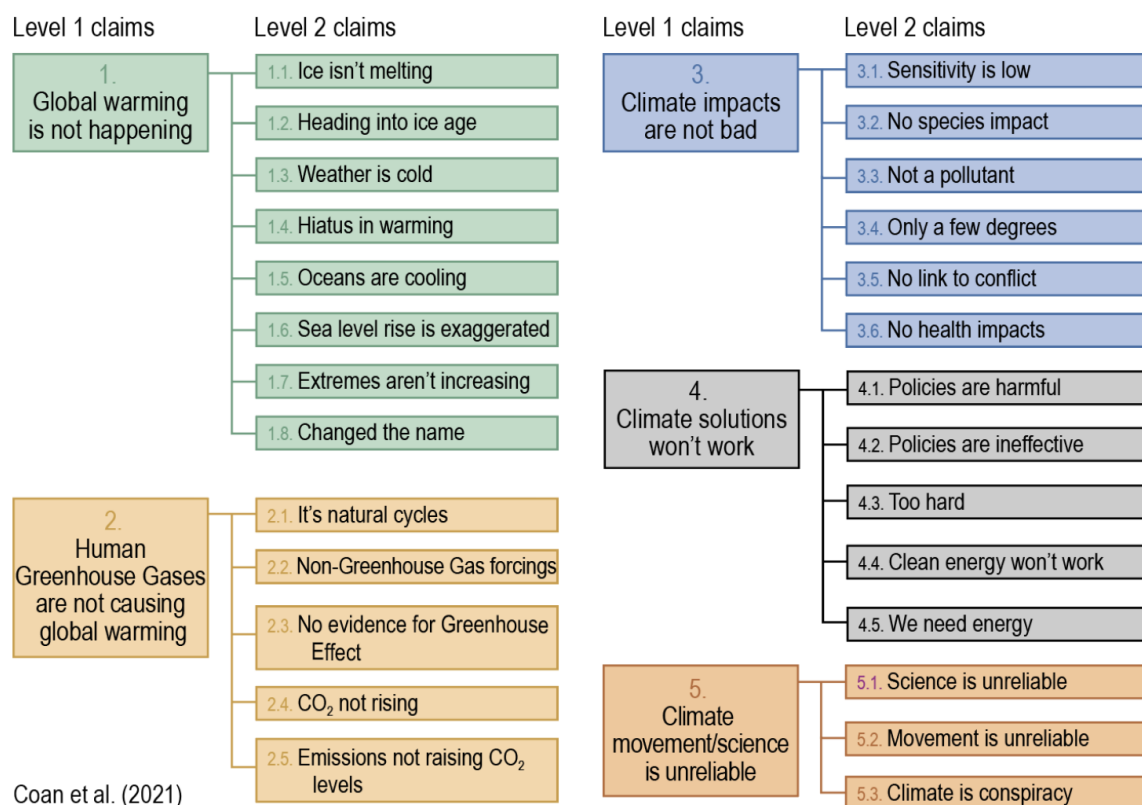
Level 1 claims

Level 2 claims

1.
Global warming is not happening

1.1. Ice isn't melting

1.2. Heading into ice age

1.3. Weather is cold

1.4. Hiatus in warming

1.5. Oceans are cooling

1.6. Sea level rise is exaggerated

1.7. Extremes aren't increasing

1.8. Changed the name

2.
Human Greenhouse Gases are not causing global warming

2.1. It's natural cycles

2.2. Non-Greenhouse Gas forcings

2.3. No evidence for Greenhouse Effect

2.4. $CO_2$ not rising

2.5. Emissions not raising $CO_2$ levels

Coan et al. (2021)

Level 1 claims

Level 2 claims

3.
Climate impacts are not bad

3.1. Sensitivity is low

3.2. No species impact

3.3. Not a pollutant

3.4. Only a few degrees

3.5. No link to conflict

3.6. No health impacts

4.
Climate solutions won't work

4.1. Policies are harmful

4.2. Policies are ineffective

4.3. Too hard

4.4. Clean energy won't work

4.5. We need energy

5.
Climate movement/science is unreliable

5.1. Science is unreliable

5.2. Movement is unreliable

5.3. Climate is conspiracy